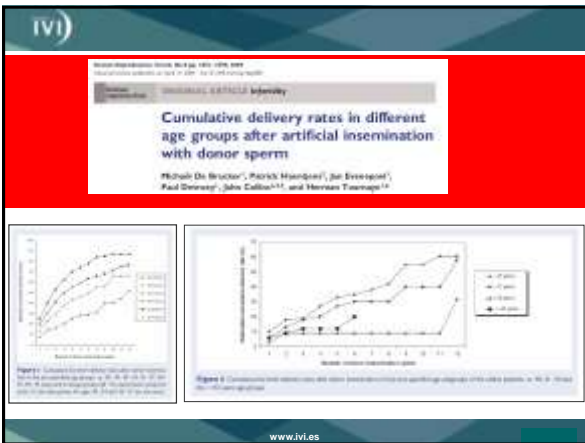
IVI

ORIGINAL ARTICLE Infertility

Cumulative delivery rates in different age groups after artificial insemination with donor sperm

Michaël De Brucker, Patrick Haentjens, Jan Evenepoel, Paul Devroey, John Collins, and Herman Tournaye

Figure 1 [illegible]

Figure 2 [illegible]

www.ivi.es